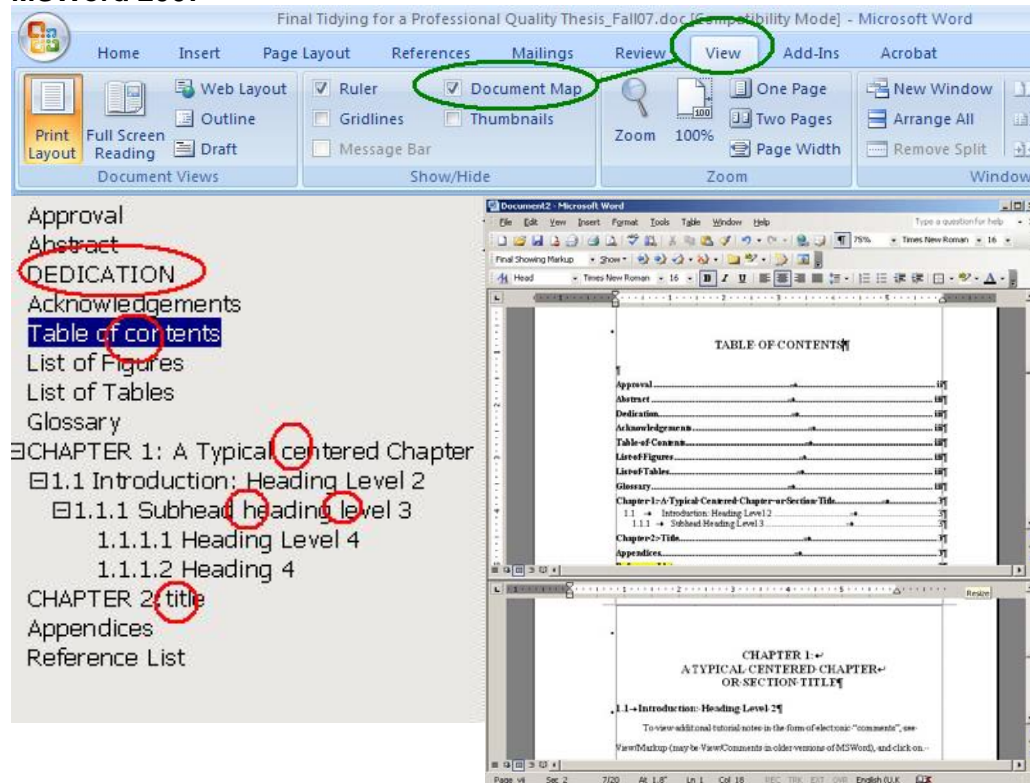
MSWord 2007

Final Tidying for a Professional Quality Thesis_Fall07.doc [Compatibility Mode] - Microsoft Word

Home Insert Page Layout References Mailings Review View Add-Ins Acrobat

Print Layout Full Screen Reading Web Layout Outline Draft
Document Views

Ruler Gridlines Message Bar Document Map Thumbnails
Show/Hide

Zoom 100% One Page Two Pages Page Width
Zoom

New Window Arrange All Remove Split
Window

Approval
Abstract
DEDICATION
Acknowledgements
Table of contents
List of Figures
List of Tables
Glossary
CHAPTER 1: A Typical centered Chapter
1.1 Introduction: Heading Level 2
1.1.1 Subhead heading level 3
1.1.1.1 Heading Level 4
1.1.1.2 Heading 4
CHAPTER 2: title
Appendices
Reference List

Document2 - Microsoft Word
File Edit View Insert Format Tools Table Window Help
Type a question for help
Final Showing Markup Show
Head Times New Roman 16

TABLE OF CONTENTS¶

Approval ii¶
Abstract iii¶
Dedication iii¶
Acknowledgements iii¶
Table of Contents iii¶
List of Figures iii¶
List of Tables iii¶
Glossary iii¶
Chapter 1: A Typical Centered Chapter or Section Title 3¶
1.1 Introduction: Heading Level 2 3¶
1.1.1 Subhead Heading Level 3 3¶
Chapter 2: Title 3¶
Appendices 3¶

Resize

CHAPTER 1:
A TYPICAL CENTERED CHAPTER
OR SECTION TITLE¶

1.1 Introduction: Heading Level 2¶

To view additional tutorial notes in the form of electronic "comments", see View/Markup (may be View/Comments in older versions of MSWord), and click on

Page vii Sec 2 7/20 At 1.8" Ln 1 Col 18 REC TRK EXT OVR English (U.K.